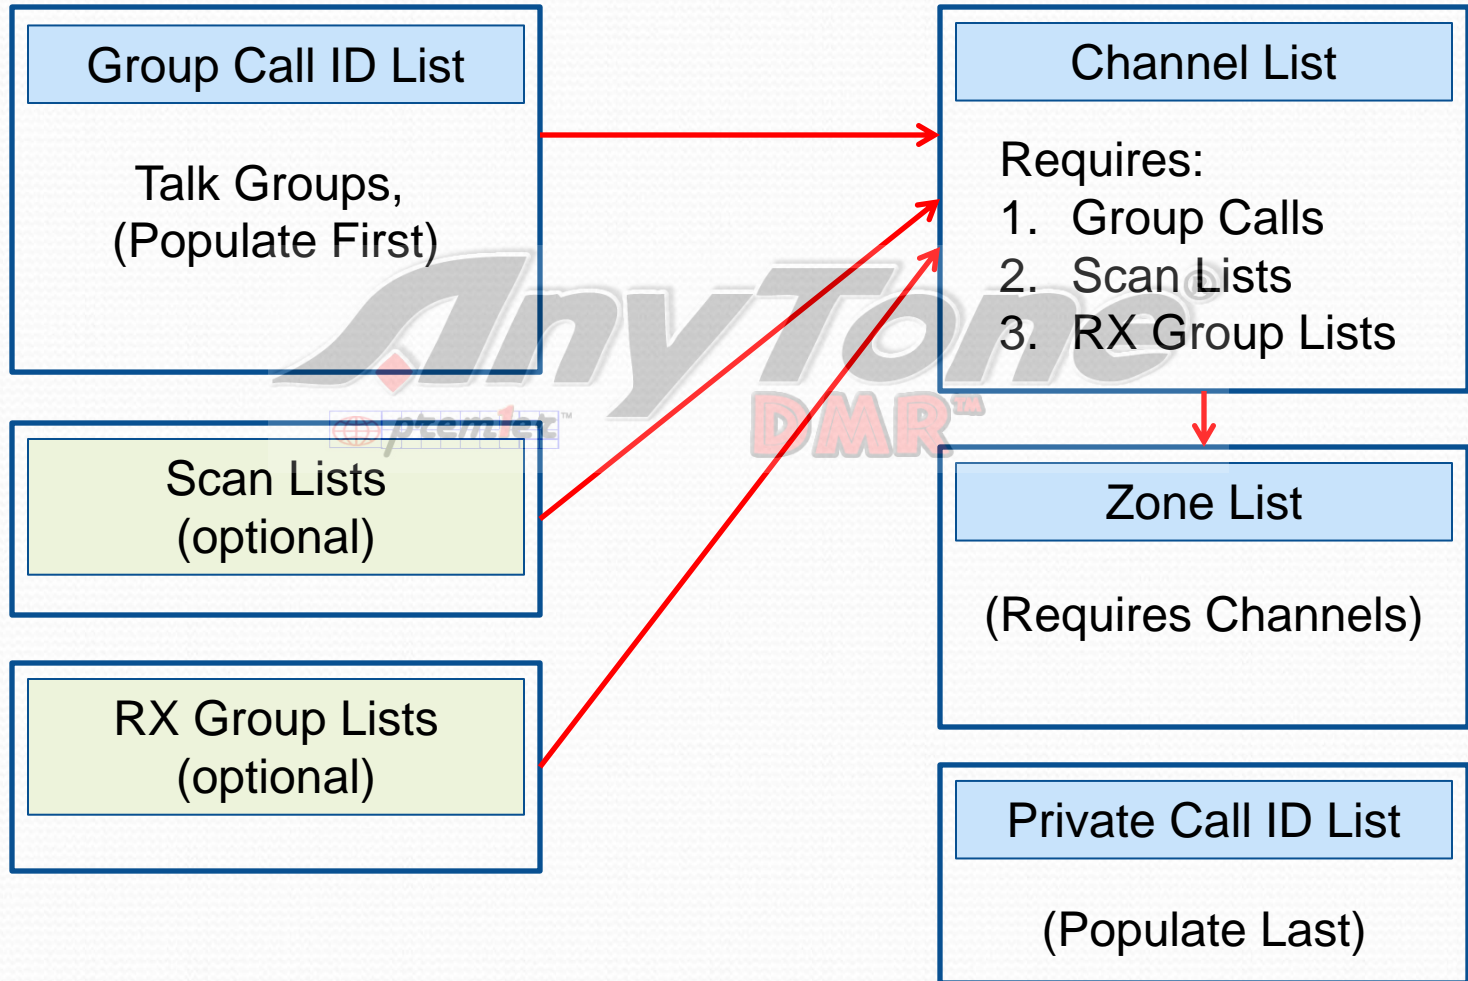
Group Call ID List

Talk Groups, (Populate First)

Scan Lists (optional)

RX Group Lists (optional)

Channel List

Requires:
1. Group Calls
2. Scan Lists
3. RX Group Lists

Zone List

(Requires Channels)

Private Call ID List

(Populate Last)

AnyTone DMR

ptcemlex